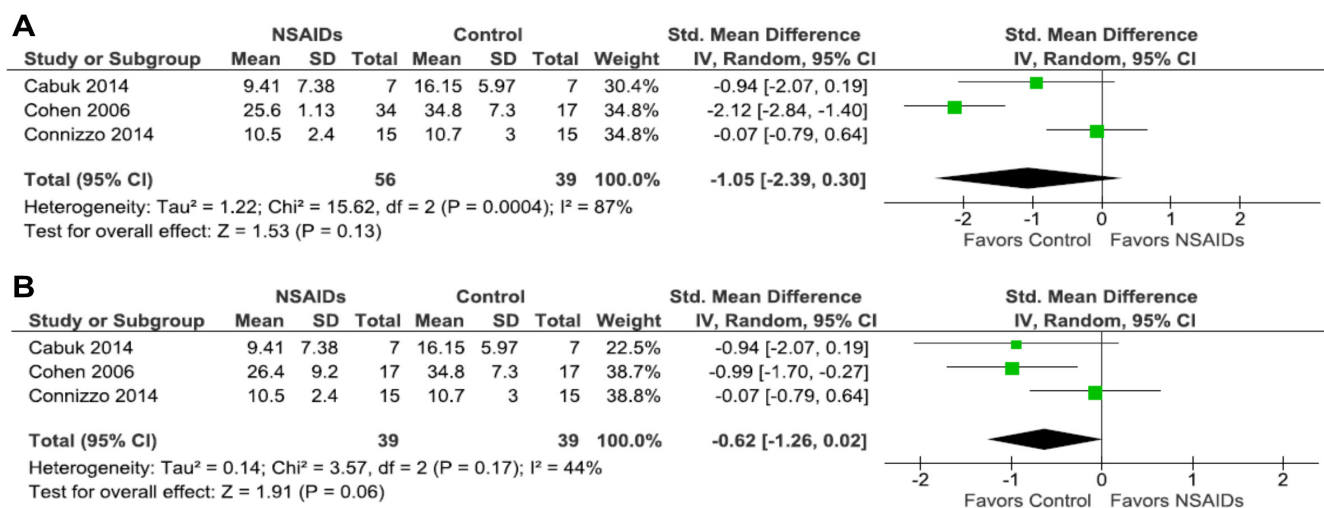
A

| Study or Subgroup | NSAIDs Mean | NSAIDs SD | NSAIDs Total | Control Mean | Control SD | Control Total | Weight | Std. Mean Difference IV, Random, 95% CI |
|---|---|---|---|---|---|---|---|---|
| Cabuk 2014 | 9.41 | 7.38 | 7 | 16.15 | 5.97 | 7 | 30.4% | -0.94 [-2.07, 0.19] |
| Cohen 2006 | 25.6 | 1.13 | 34 | 34.8 | 7.3 | 17 | 34.8% | -2.12 [-2.84, -1.40] |
| Connizzo 2014 | 10.5 | 2.4 | 15 | 10.7 | 3 | 15 | 34.8% | -0.07 [-0.79, 0.64] |
| Total (95% CI) | | | 56 | | | 39 | 100.0% | -1.05 [-2.39, 0.30] |

Heterogeneity: Tau² = 1.22; Chi² = 15.62, df = 2 (P = 0.0004); I² = 87%
Test for overall effect: Z = 1.53 (P = 0.13)

Std. Mean Difference
IV, Random, 95% CI
-2 -1 0 1 2
Favors Control Favors NSAIDs

B

| Study or Subgroup | NSAIDs Mean | NSAIDs SD | NSAIDs Total | Control Mean | Control SD | Control Total | Weight | Std. Mean Difference IV, Random, 95% CI |
|---|---|---|---|---|---|---|---|---|
| Cabuk 2014 | 9.41 | 7.38 | 7 | 16.15 | 5.97 | 7 | 22.5% | -0.94 [-2.07, 0.19] |
| Cohen 2006 | 26.4 | 9.2 | 17 | 34.8 | 7.3 | 17 | 38.7% | -0.99 [-1.70, -0.27] |
| Connizzo 2014 | 10.5 | 2.4 | 15 | 10.7 | 3 | 15 | 38.8% | -0.07 [-0.79, 0.64] |
| Total (95% CI) | | | 39 | | | 39 | 100.0% | -0.62 [-1.26, 0.02] |

Heterogeneity: Tau² = 0.14; Chi² = 3.57, df = 2 (P = 0.17); I² = 44%
Test for overall effect: Z = 1.91 (P = 0.06)

Std. Mean Difference
IV, Random, 95% CI
-2 -1 0 1 2
Favors Control Favors NSAIDs